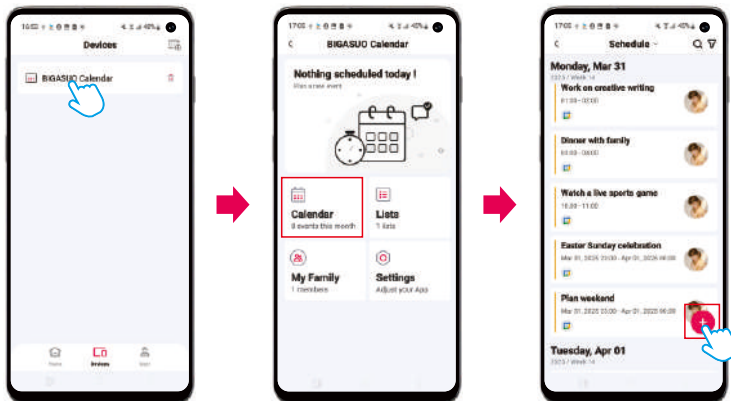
Devices

BIGASUO Calendar

Home Devices User

BIGASUO Calendar

Nothing scheduled today !

Plan a new event

Calendar
8 events this month

Lists
1 lists

My Family
1 members

Settings
Adjust your App

Schedule

Monday, Mar 31

2025 / Week 14

Work on creative writing
01:00 - 02:00

Dinner with family
04:00 - 06:00

Watch a live sports game
10:00 - 11:00

Easter Sunday celebration
Mar 31, 2025 20:00 - Apr 01, 2025 06:00

Plan weekend
Mar 31, 2025 22:00 - Apr 01, 2025 06:00

Tuesday, Apr 01

2025 / Week 14